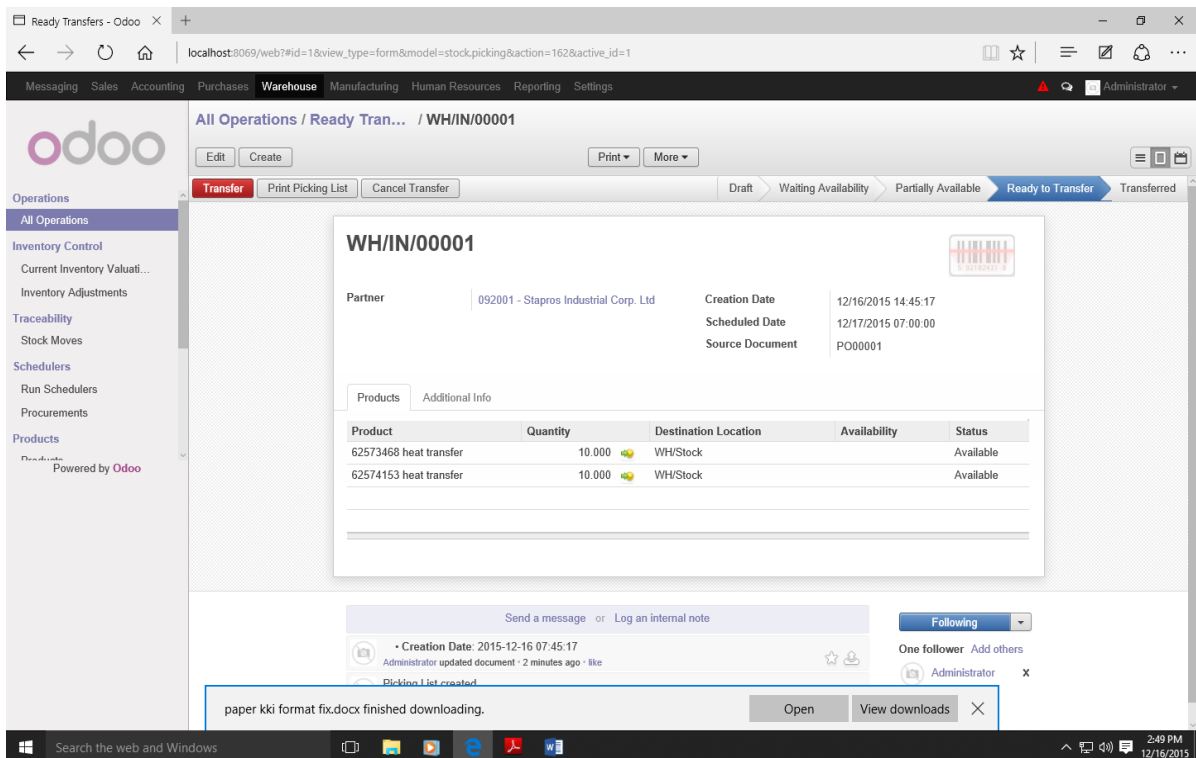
Ready Transfers - Odoo ×
+
localhost:8069/web?#id=1&view_type=form&model=stock.picking&action=162&active_id=1

Messaging Sales Accounting Purchases Warehouse Manufacturing Human Resources Reporting Settings
Administrator

odoo

Operations
All Operations
Inventory Control
Current Inventory Valuati...
Inventory Adjustments
Traceability
Stock Moves
Schedulers
Run Schedulers
Procurements
Products
Powered by Odoo

All Operations / Ready Tran... / WH/IN/00001
Edit Create
Print ▾ More ▾
Transfer Print Picking List Cancel Transfer
Draft Waiting Availability Partially Available Ready to Transfer Transferred

WH/IN/00001

Partner 092001 - Stapros Industrial Corp. Ltd
Creation Date 12/16/2015 14:45:17
Scheduled Date 12/17/2015 07:00:00
Source Document PO00001

Products Additional Info

| Product | Quantity | Destination Location | Availability | Status |
|---|---|---|---|---|
| 62573468 heat transfer | 10.000 | WH/Stock | | Available |
| 62574153 heat transfer | 10.000 | WH/Stock | | Available |

Send a message or Log an internal note
• Creation Date: 2015-12-16 07:45:17
Administrator updated document · 2 minutes ago · like
Picking List created

Following
One follower Add others
Administrator x

paper kki format fix.docx finished downloading.
Open View downloads

Search the web and Windows
2:49 PM
12/16/2015